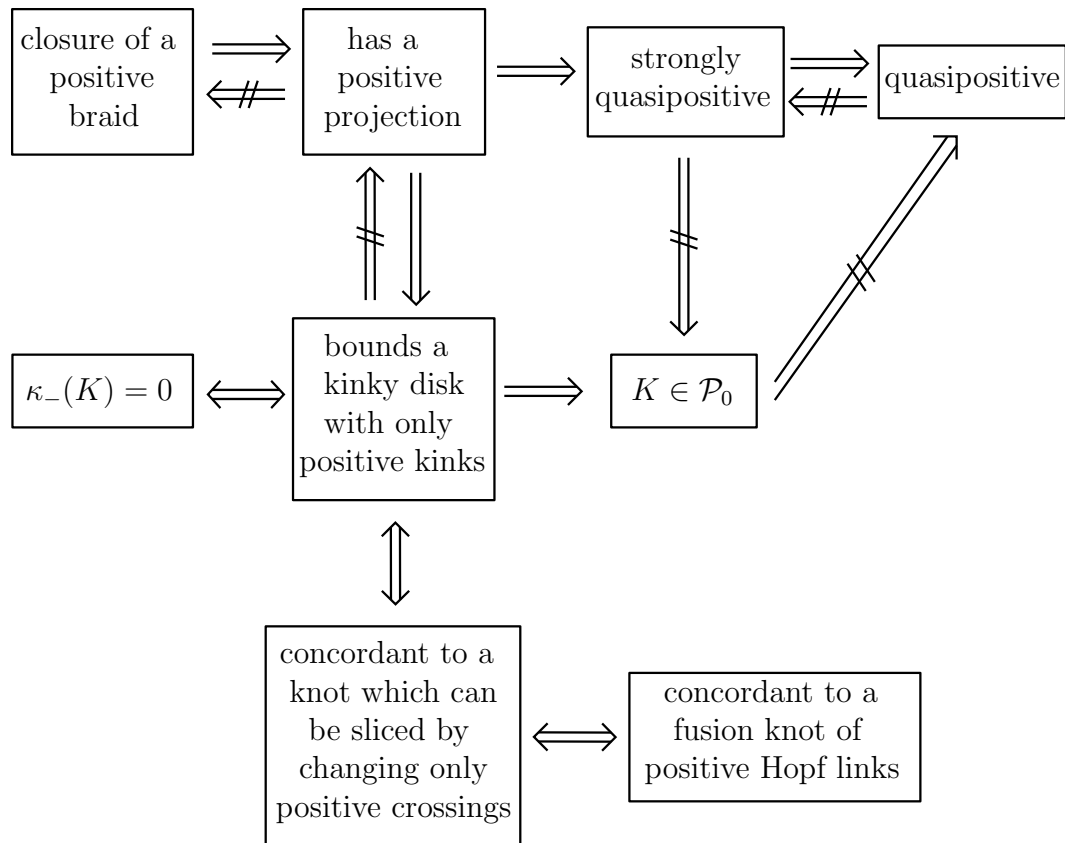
closure of a positive braid

has a positive projection

strongly quasipositive

quasipositive

$\kappa_{-}(K) = 0$

bounds a kinky disk with only positive kinks

$K \in \mathcal{P}_0$

concordant to a knot which can be sliced by changing only positive crossings

concordant to a fusion knot of positive Hopf links